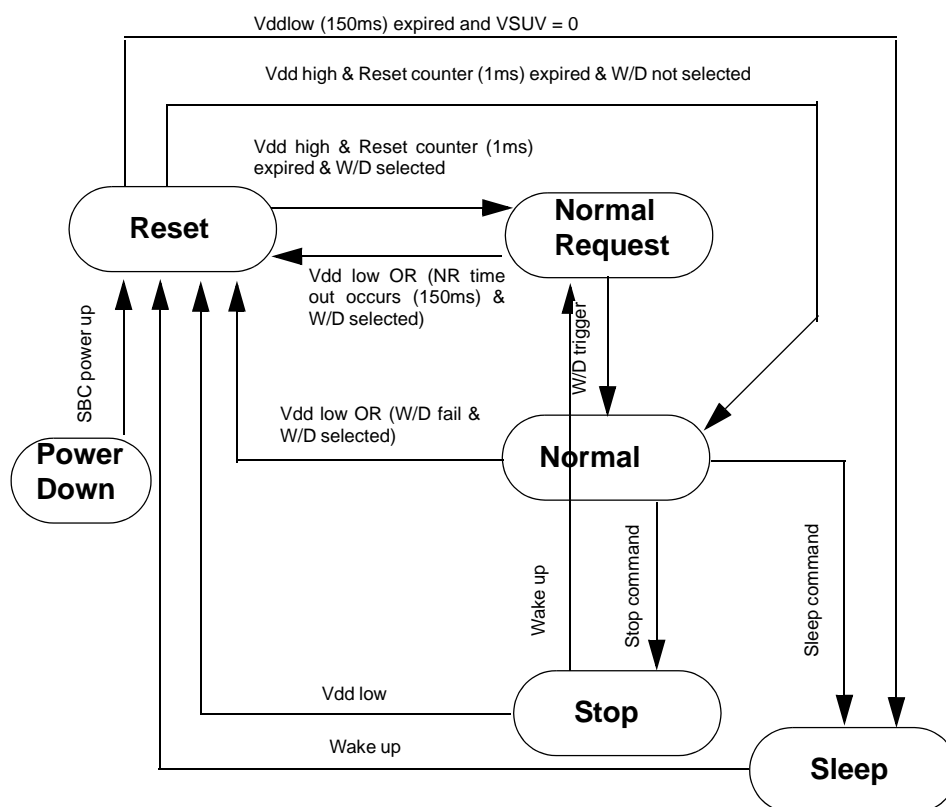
Vddlow (150ms) expired and VSUV = 0

Vdd high & Reset counter (1ms) expired & W/D not selected

Vdd high & Reset counter (1ms) expired & W/D selected

Reset

Normal Request

Vdd low OR (NR time out occurs (150ms) & W/D selected)

SBC power up

W/D trigger

Vdd low OR (W/D fail & W/D selected)

Power Down

Normal

Stop command

Sleep command

Wake up

Vdd low

Stop

Wake up

Sleep